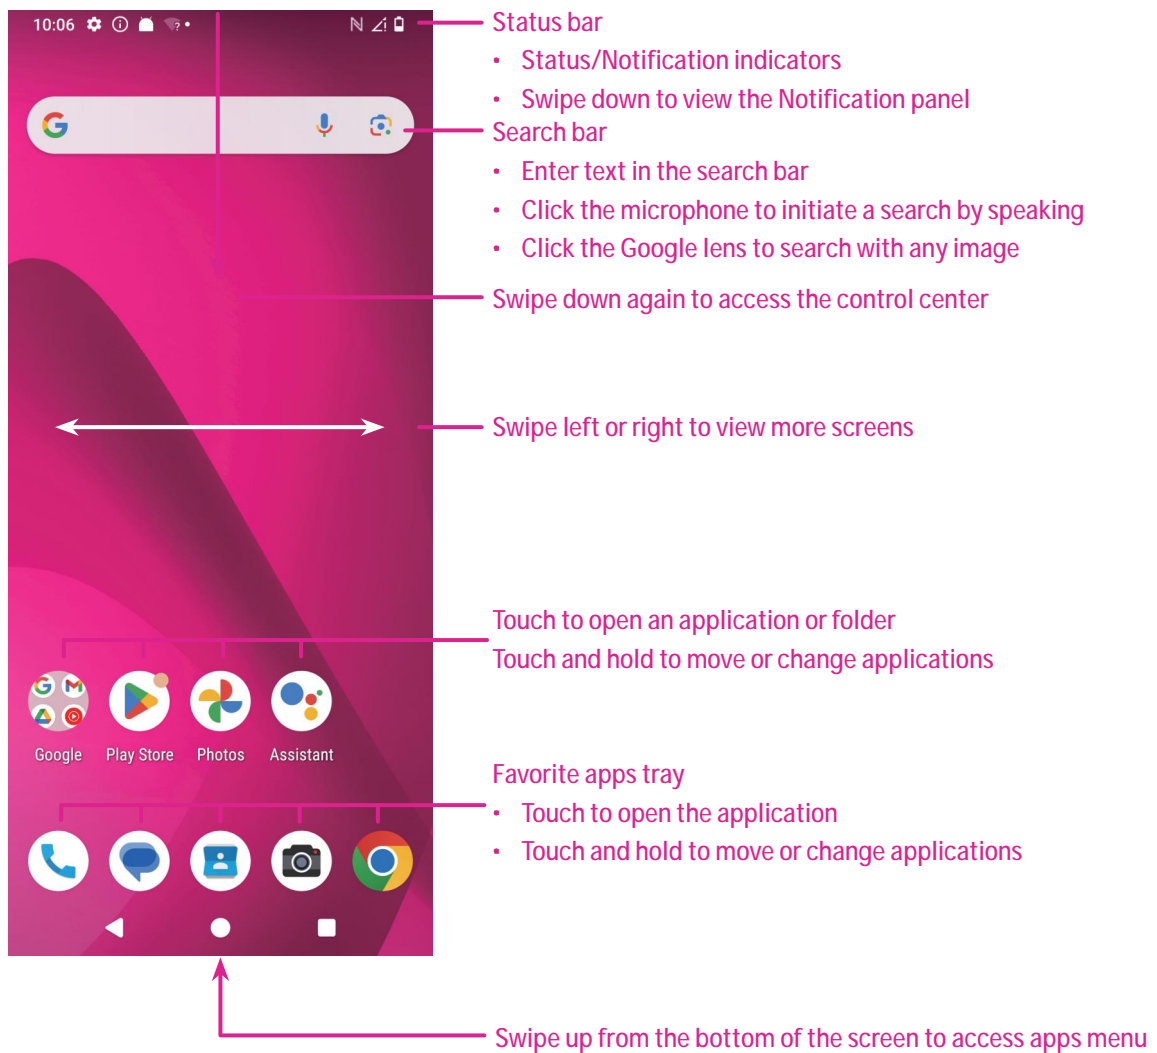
10:06

Status bar
• Status/Notification indicators
• Swipe down to view the Notification panel

Search bar
• Enter text in the search bar
• Click the microphone to initiate a search by speaking
• Click the Google lens to search with any image

Swipe down again to access the control center

Swipe left or right to view more screens

Touch to open an application or folder
Touch and hold to move or change applications

Google Play Store Photos Assistant

Favorite apps tray
• Touch to open the application
• Touch and hold to move or change applications

Swipe up from the bottom of the screen to access apps menu